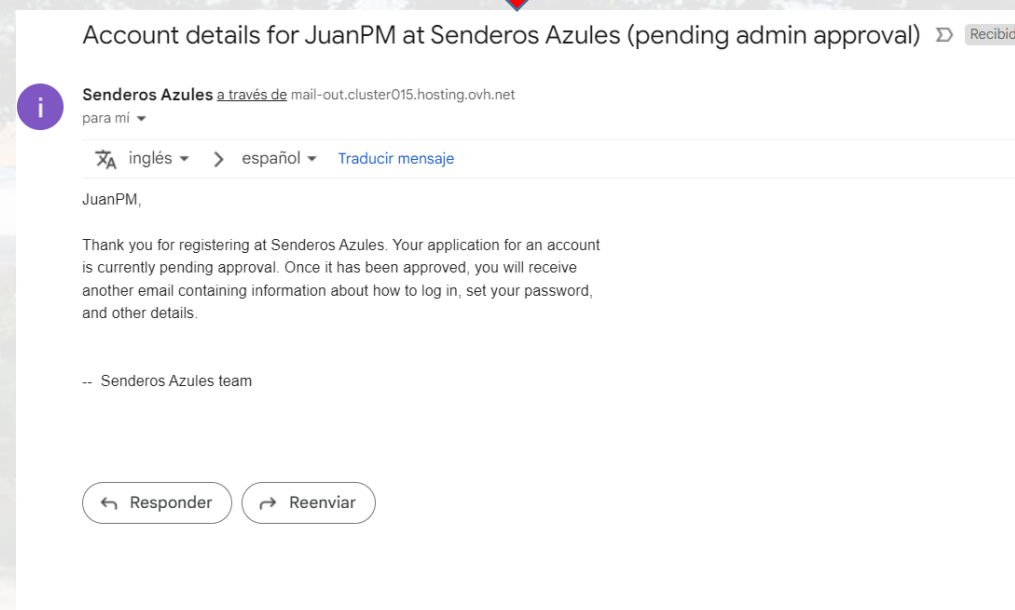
Account details for JuanPM at Senderos Azules (pending admin approval) Recibid

i

Senderos Azules a través de mail-out.cluster015.hosting.ovh.net
para mí

inglés > español Traducir mensaje

JuanPM,

Thank you for registering at Senderos Azules. Your application for an account is currently pending approval. Once it has been approved, you will receive another email containing information about how to log in, set your password, and other details.

-- Senderos Azules team

Responder Reenviar